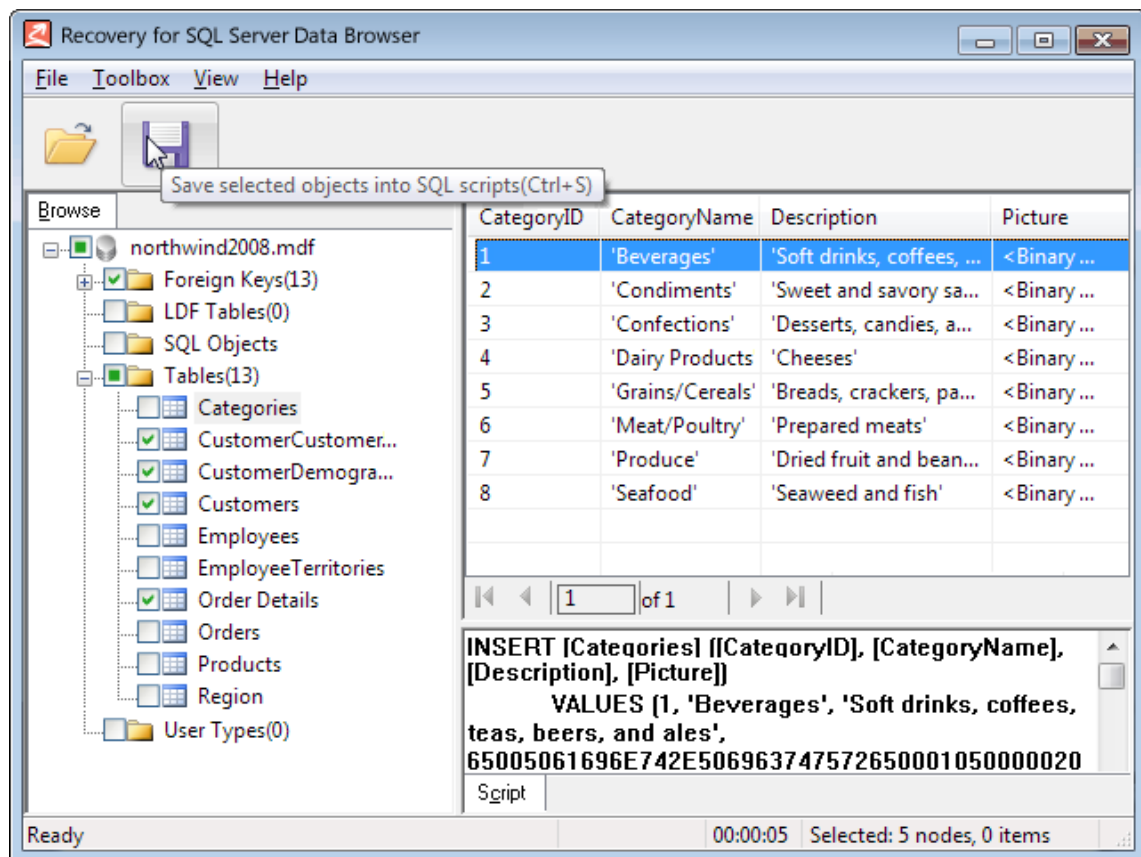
Recovery for SQL Server Data Browser

File Toolbox View Help

Save selected objects into SQL scripts(Ctrl+S)

Browse

northwind2008.mdf
Foreign Keys(13)
LDF Tables(0)
SQL Objects
Tables(13)
Categories
CustomerCustomer...
CustomerDemogra...
Customers
Employees
EmployeeTerritories
Order Details
Orders
Products
Region
User Types(0)

| CategoryID | CategoryName | Description | Picture |
|---|---|---|---|
| 1 | 'Beverages' | 'Soft drinks, coffees, ... | <Binary ... |
| 2 | 'Condiments' | 'Sweet and savory sa... | <Binary ... |
| 3 | 'Confections' | 'Desserts, candies, a... | <Binary ... |
| 4 | 'Dairy Products | 'Cheeses' | <Binary ... |
| 5 | 'Grains/Cereals' | 'Breads, crackers, pa... | <Binary ... |
| 6 | 'Meat/Poultry' | 'Prepared meats' | <Binary ... |
| 7 | 'Produce' | 'Dried fruit and bean... | <Binary ... |
| 8 | 'Seafood' | 'Seaweed and fish' | <Binary ... |

1 of 1

INSERT [Categories] ([CategoryID], [CategoryName], [Description], [Picture])
VALUES (1, 'Beverages', 'Soft drinks, coffees, teas, beers, and ales', 65005061696E742E506963747572650001050000020

Script

Ready 00:00:05 Selected: 5 nodes, 0 items